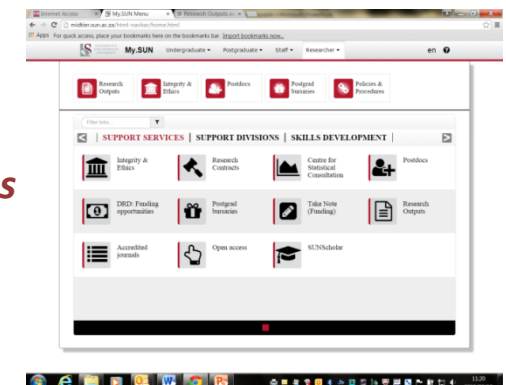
Internet Access | My.SUN Menu | Research Outputs

midtier.sun.ac.za/html-navbar/home.html

Apps For quick access, place your bookmarks here on the bookmarks bar. Import bookmarks now...

My.SUN Undergraduate ▾ Postgraduate ▾ Staff ▾ Researcher ▾ en

Research Outputs | Integrity & Ethics | Postdocs | Postgrad bursaries | Policies & Procedures

Filter links...

| SUPPORT SERVICES | SUPPORT DIVISIONS | SKILLS DEVELOPMENT |

Integrity & Ethics | Research Contracts | Centre for Statistical Consultation | Postdocs

DRD: Funding opportunities | Postgrad bursaries | Take Note (Funding) | Research Outputs

Accredited journals | Open access | SUNScholar

s

11:20